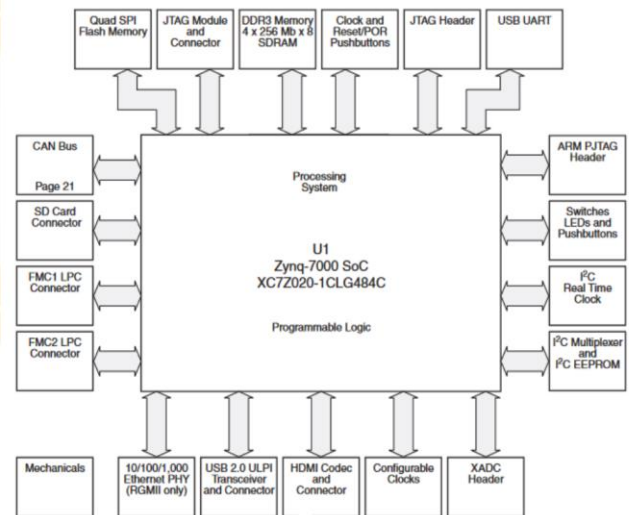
Quad SPI Flash Memory

JTAG Module and Connector

DDR3 Memory 4 x 256 Mb x 8 SDRAM

Clock and Reset/POR Pushbuttons

JTAG Header

USB UART

CAN Bus

Page 21

SD Card Connector

FMC1 LPC Connector

FMC2 LPC Connector

Processing System

U1
Zynq-7000 SoC
XC7Z020-1CLG484C

Programmable Logic

ARM PJTAG Header

Switches LEDs and Pushbuttons

I$^2$C Real Time Clock

I$^2$C Multiplexer and I$^2$C EEPROM

Mechanicals

10/100/1,000 Ethernet PHY (RGMII only)

USB 2.0 ULPI Transceiver and Connector

HDMI Codec and Connector

Configurable Clocks

XADC Header